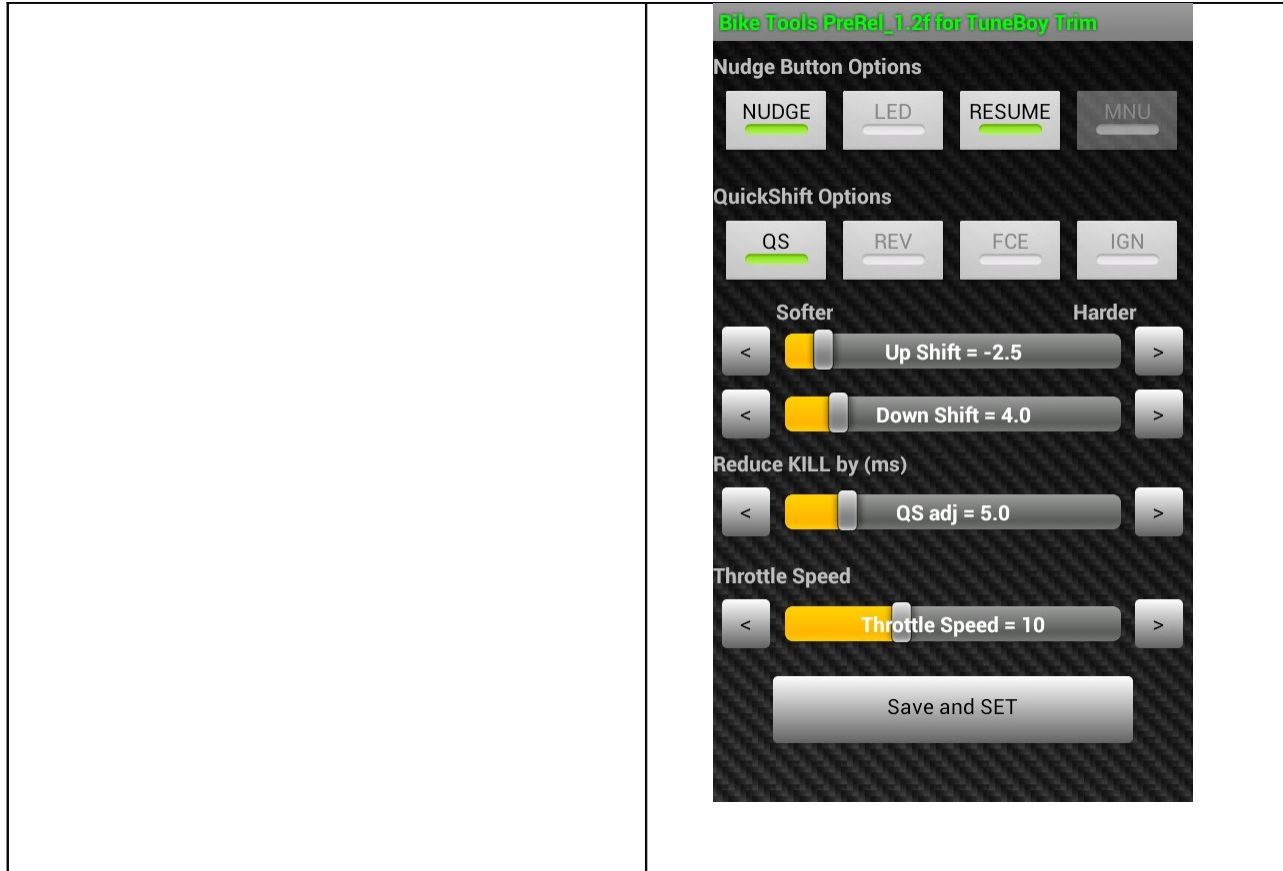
Bike Tools PreRel_1.2f for TuneBoy Trim

Nudge Button Options

NUDGE LED RESUME MNU

QuickShift Options

QS REV FCE IGN

Softer Harder

< Up Shift = -2.5 >

< Down Shift = 4.0 >

Reduce KILL by (ms)

< QS adj = 5.0 >

Throttle Speed

< Throttle Speed = 10 >

Save and SET